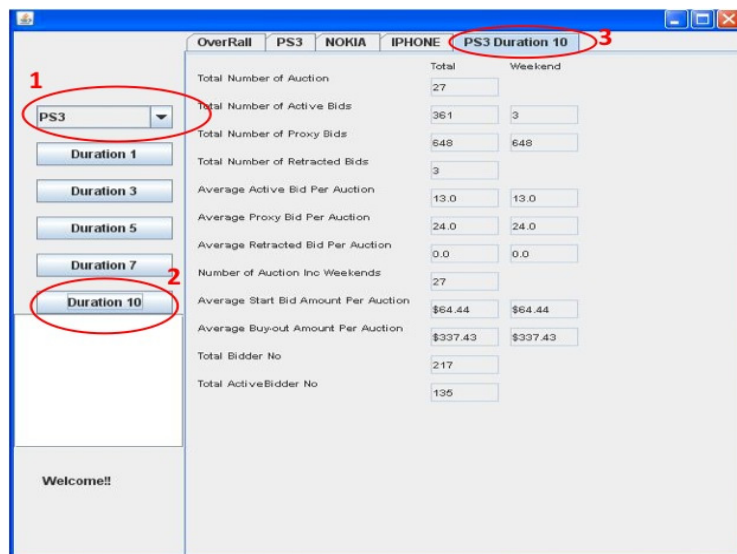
OverRall | PS3 | NOKIA | IPHONE | PS3 Duration 10

3

1

PS3

Duration 1

Duration 3

Duration 5

Duration 7

2

Duration 10

Welcome!!

| | Total | Weekend |
|---|---|---|
| Total Number of Auction | 27 | |
| Total Number of Active Bids | 361 | 3 |
| Total Number of Proxy Bids | 648 | 648 |
| Total Number of Retracted Bids | 3 | |
| Average Active Bid Per Auction | 13.0 | 13.0 |
| Average Proxy Bid Per Auction | 24.0 | 24.0 |
| Average Retracted Bid Per Auction | 0.0 | 0.0 |
| Number of Auction Inc Weekends | 27 | |
| Average Start Bid Amount Per Auction | \$64.44 | \$64.44 |
| Average Buy-out Amount Per Auction | \$337.43 | \$337.43 |
| Total Bidder No | 217 | |
| Total ActiveBidder No | 135 | |